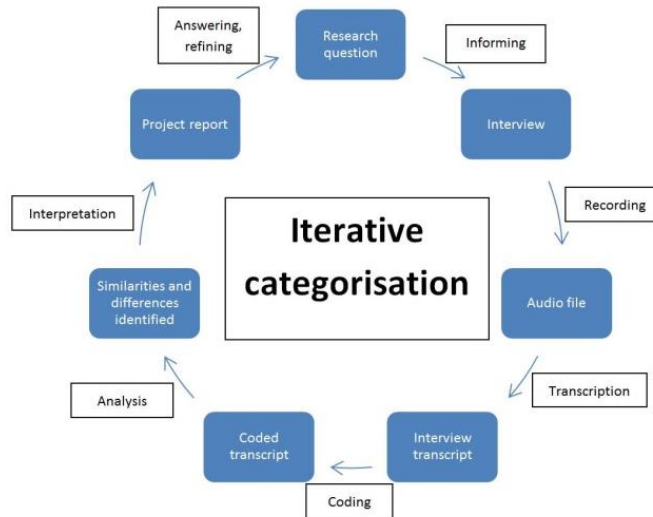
Answering, refining

Research question

Informing

Interview

Recording

Audio file

Transcription

Interview transcript

Coding

Coded transcript

Analysis

Similarities and differences identified

Interpretation

Project report

Iterative categorisation